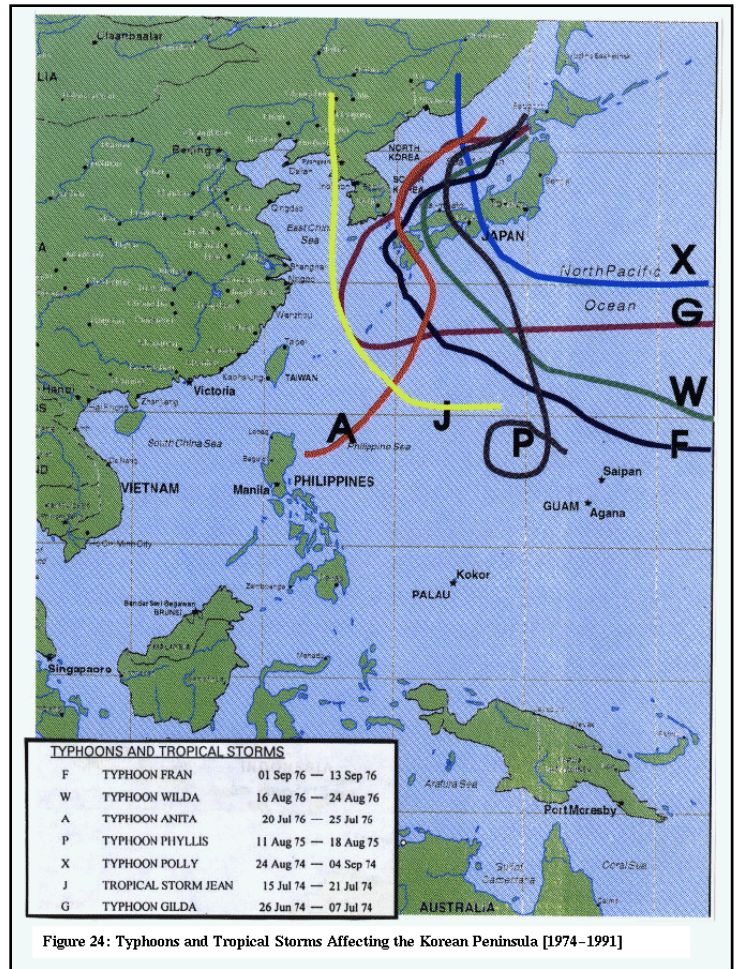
Ulaanbaatar
LIA
Beijing
NORTH KOREA
SOUTH KOREA
Qingdao
East China Sea
Shanghai
Wenzhou
JAPAN
X
North Pacific
Ocean
G
Taipei
TAIWAN
Hanoi
Victoria
W
A
J
P
F
South China Sea
Philippine Sea
VIETNAM
Manila
PHILIPPINES
Saipan
GUAM
Agana
Ho Chi Minh City
Koror
PALAU
Bandar Seri Begawan
BRUNEI
Singapore
Arafura Sea
Port Moresby
Coral Sea
Gulf of Carpentaria
AUSTRALIA

TYPHOONS AND TROPICAL STORMS

| | | |
|---|---|---|
| F | TYPHOON FRAN | 01 Sep 76 — 13 Sep 76 |
| W | TYPHOON WILDA | 16 Aug 76 — 24 Aug 76 |
| A | TYPHOON ANITA | 20 Jul 76 — 25 Jul 76 |
| P | TYPHOON PHYLLIS | 11 Aug 75 — 18 Aug 75 |
| X | TYPHOON POLLY | 24 Aug 74 — 04 Sep 74 |
| J | TROPICAL STORM JEAN | 15 Jul 74 — 21 Jul 74 |
| G | TYPHOON GILDA | 26 Jun 74 — 07 Jul 74 |

Figure 24: Typhoons and Tropical Storms Affecting the Korean Peninsula [1974–1991]